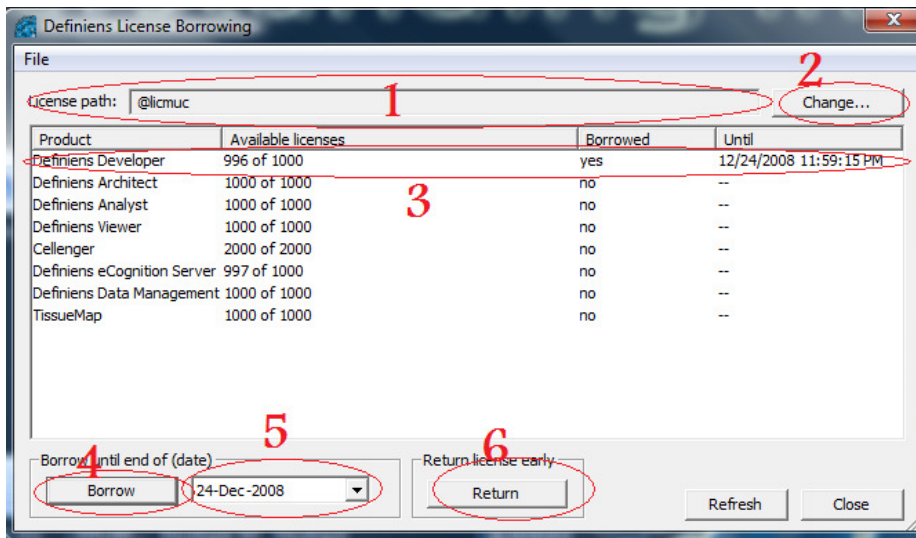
Definiens License Borrowing

File

License path: @licmuc

1

2

Change...

| Product | Available licenses | Borrowed | Until |
|---|---|---|---|
| Definiens Developer | 996 of 1000 | yes | 12/24/2008 11:59:15 PM |
| Definiens Architect | 1000 of 1000 | no | -- |
| Definiens Analyst | 1000 of 1000 | no | -- |
| Definiens Viewer | 1000 of 1000 | no | -- |
| Cellenger | 2000 of 2000 | no | -- |
| Definiens eCognition Server | 997 of 1000 | no | -- |
| Definiens Data Management | 1000 of 1000 | no | -- |
| TissueMap | 1000 of 1000 | no | -- |

3

Borrow until end of (date)

4

Borrow

5

24-Dec-2008

Return license early

6

Return

Refresh

Close